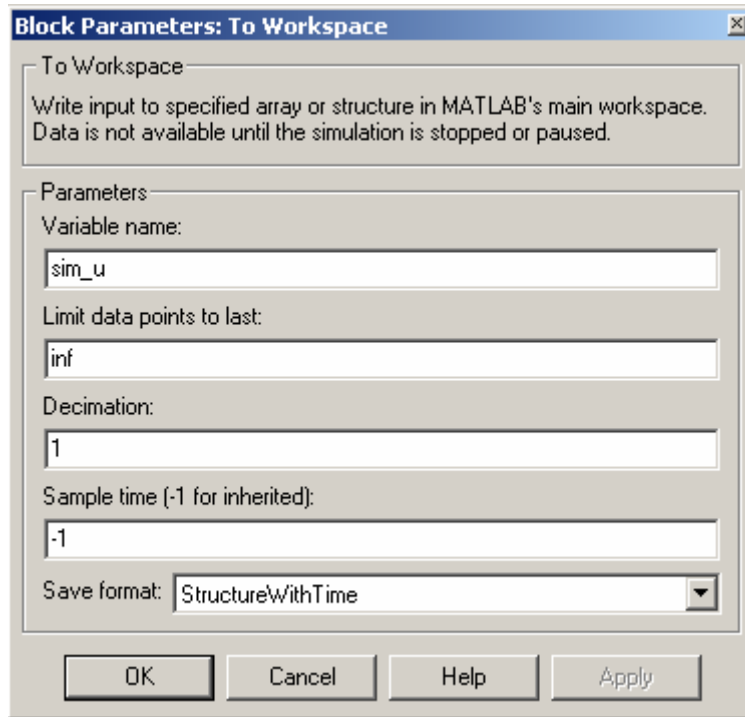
Block Parameters: To Workspace

To Workspace

Write input to specified array or structure in MATLAB's main workspace. Data is not available until the simulation is stopped or paused.

Parameters

Variable name:

sim_u

Limit data points to last:

inf

Decimation:

1

Sample time (-1 for inherited):

-1

Save format: StructureWithTime

OK

Cancel

Help

Apply